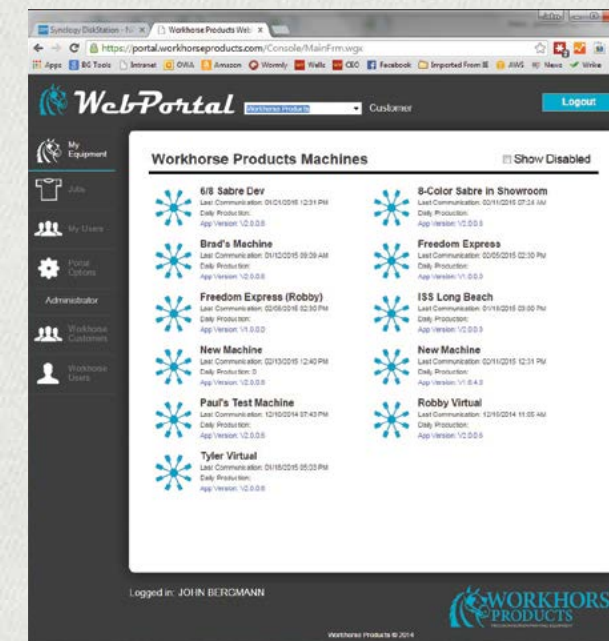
Synology DiskStation - N ×
Workhorse Products Web ×
https://portal.workhorseproducts.com/Console/MainFrm.wgx
Apps BG Tools Intranet OWA Amazon Wormly Wells CEO Facebook Imported From IE AWS News Wrike

WebPortal
Workhorse Products
Customer
Logout

My Equipment
Jobs
My Users
Portal Options
Administrator
Workhorse Customers
Workhorse Users

Workhorse Products Machines
Show Disabled

6/8 Sabre Dev
Last Communication: 01/21/2015 12:31 PM
Daily Production:
App Version: V2.0.0.6

8-Color Sabre in Showroom
Last Communication: 02/11/2015 07:24 AM
Daily Production:
App Version: V2.0.0.6

Brad's Machine
Last Communication: 01/12/2015 09:39 AM
Daily Production:
App Version: V2.0.0.6

Freedom Express
Last Communication: 02/05/2015 02:30 PM
Daily Production:
App Version: V2.0.0.3

Freedom Express (Robby)
Last Communication: 02/06/2015 02:50 PM
Daily Production:
App Version: V1.0.0.0

ISS Long Beach
Last Communication: 01/19/2015 03:00 PM
Daily Production:
App Version: V2.0.0.3

New Machine
Last Communication: 02/10/2015 12:40 PM
Daily Production: 0
App Version: V2.0.0.6

New Machine
Last Communication: 02/11/2015 12:31 PM
Daily Production:
App Version: V1.6.4.0

Paul's Test Machine
Last Communication: 12/10/2014 07:43 PM
Daily Production:
App Version: V2.0.0.6

Robby Virtual
Last Communication: 12/10/2014 11:05 AM
Daily Production:
App Version: V2.0.0.6

Tyler Virtual
Last Communication: 01/16/2015 05:03 PM
Daily Production:
App Version: V2.0.0.6

Logged in: JOHN BERGMANN

WORKHORS PRODUCTS

Workhorse Products © 2014